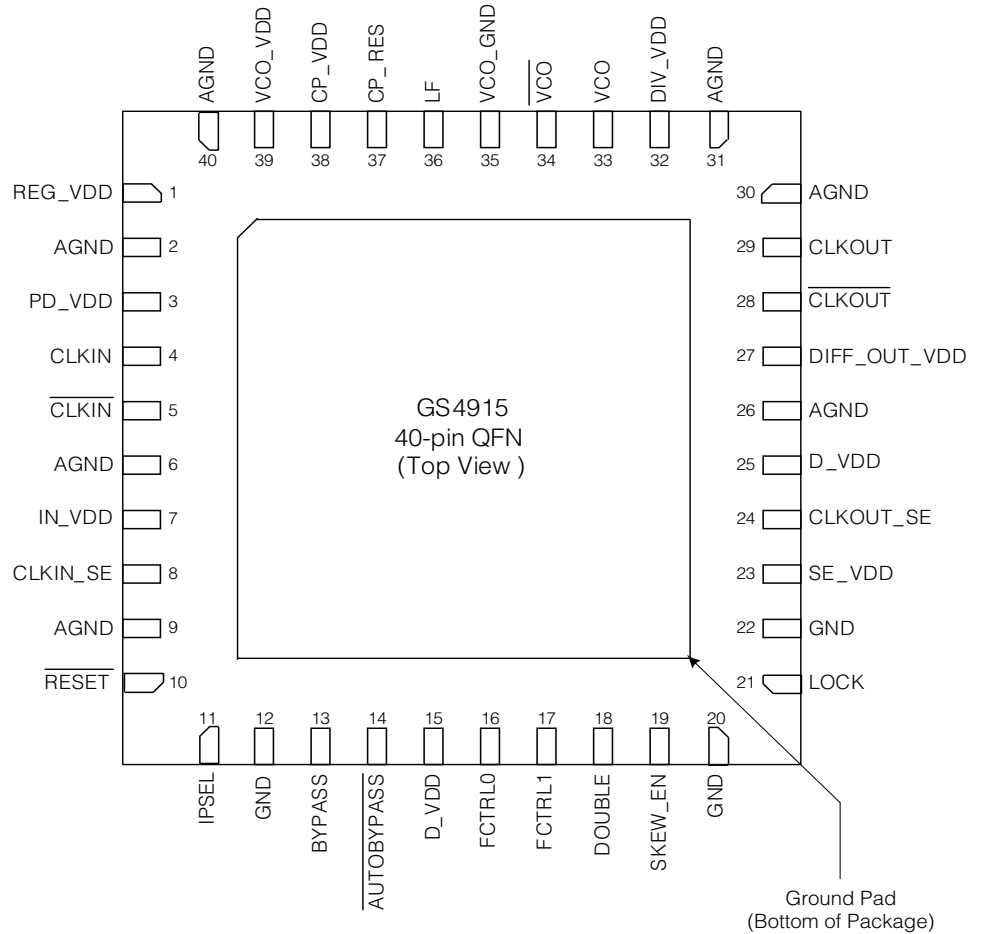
AGND 40
VCO_VDD 39
CP_VDD 38
CP_RES 37
LF 36
VCO_GND 35
$\overline{\text{VCO}}$ 34
VCO 33
DIV_VDD 32
AGND 31

REG_VDD 1
AGND 2
PD_VDD 3
CLKIN 4
$\overline{\text{CLKIN}}$ 5
AGND 6
IN_VDD 7
CLKIN_SE 8
AGND 9
$\overline{\text{RESET}}$ 10

GS4915
40-pin QFN
(Top View )

30 AGND
29 CLKOUT
28 $\overline{\text{CLKOUT}}$
27 DIFF_OUT_VDD
26 AGND
25 D_VDD
24 CLKOUT_SE
23 SE_VDD
22 GND
21 LOCK

11 IPSEL
12 GND
13 BYPASS
14 $\overline{\text{AUTOBYPASS}}$
15 D_VDD
16 FCTRL0
17 FCTRL1
18 DOUBLE
19 SKEW_EN
20 GND

Ground Pad
(Bottom of Package)